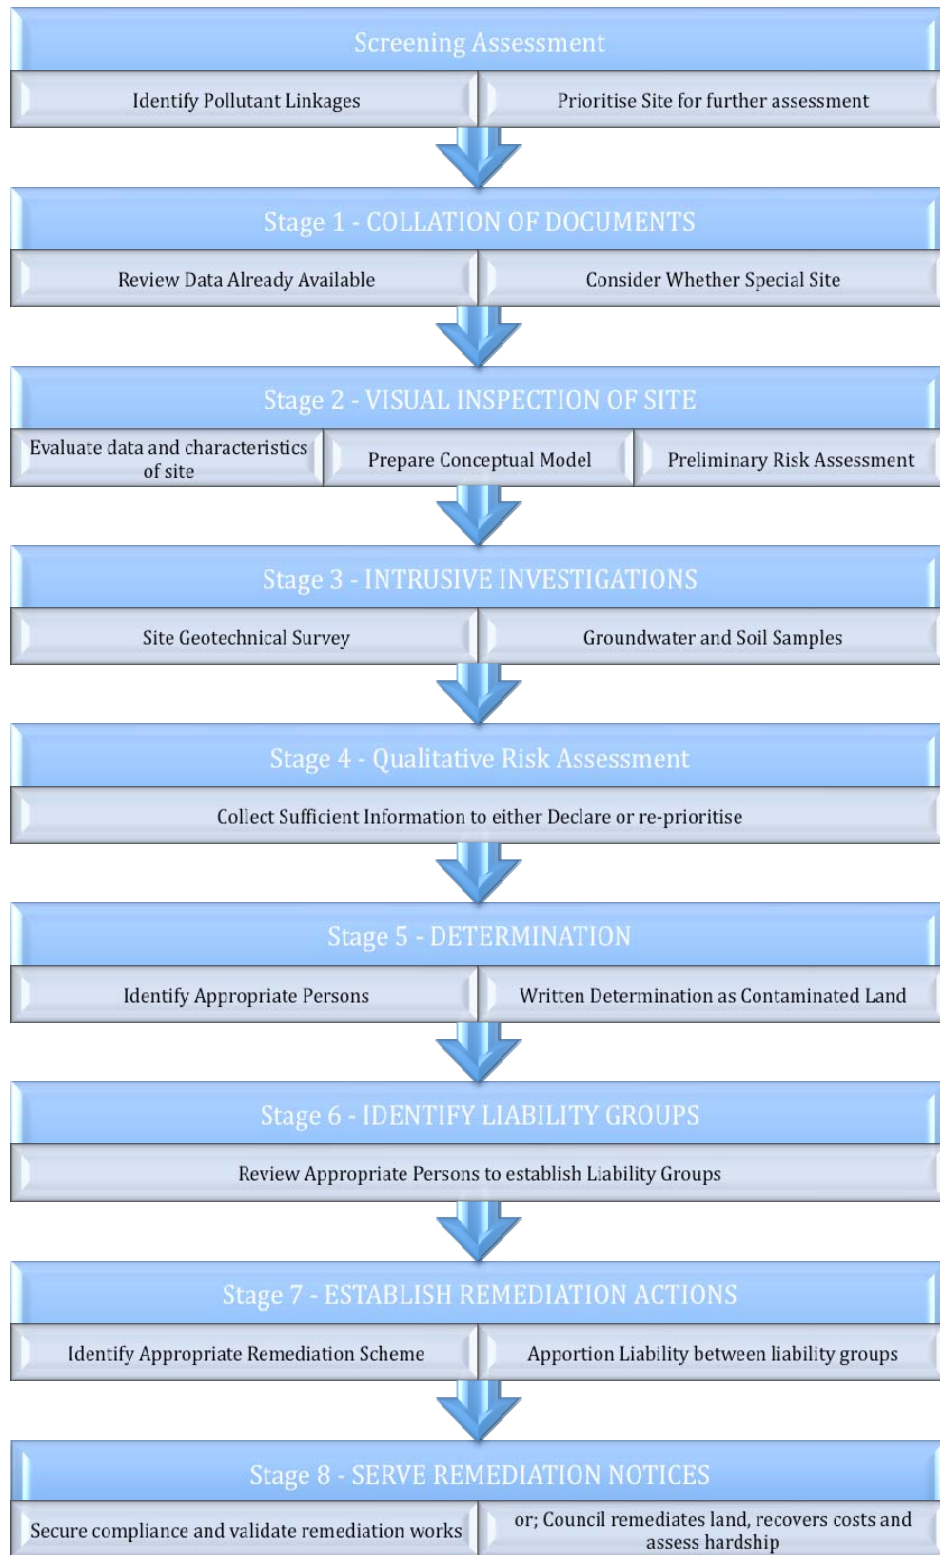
Screening Assessment

Identify Pollutant Linkages

Prioritise Site for further assessment

Stage 1 - COLLATION OF DOCUMENTS

Review Data Already Available

Consider Whether Special Site

Stage 2 - VISUAL INSPECTION OF SITE

Evaluate data and characteristics of site

Prepare Conceptual Model

Preliminary Risk Assessment

Stage 3 - INTRUSIVE INVESTIGATIONS

Site Geotechnical Survey

Groundwater and Soil Samples

Stage 4 - Qualitative Risk Assessment

Collect Sufficient Information to either Declare or re-prioritise

Stage 5 - DETERMINATION

Identify Appropriate Persons

Written Determination as Contaminated Land

Stage 6 - IDENTIFY LIABILITY GROUPS

Review Appropriate Persons to establish Liability Groups

Stage 7 - ESTABLISH REMEDIATION ACTIONS

Identify Appropriate Remediation Scheme

Apportion Liability between liability groups

Stage 8 - SERVE REMEDIATION NOTICES

Secure compliance and validate remediation works

or; Council remediates land, recovers costs and assess hardship